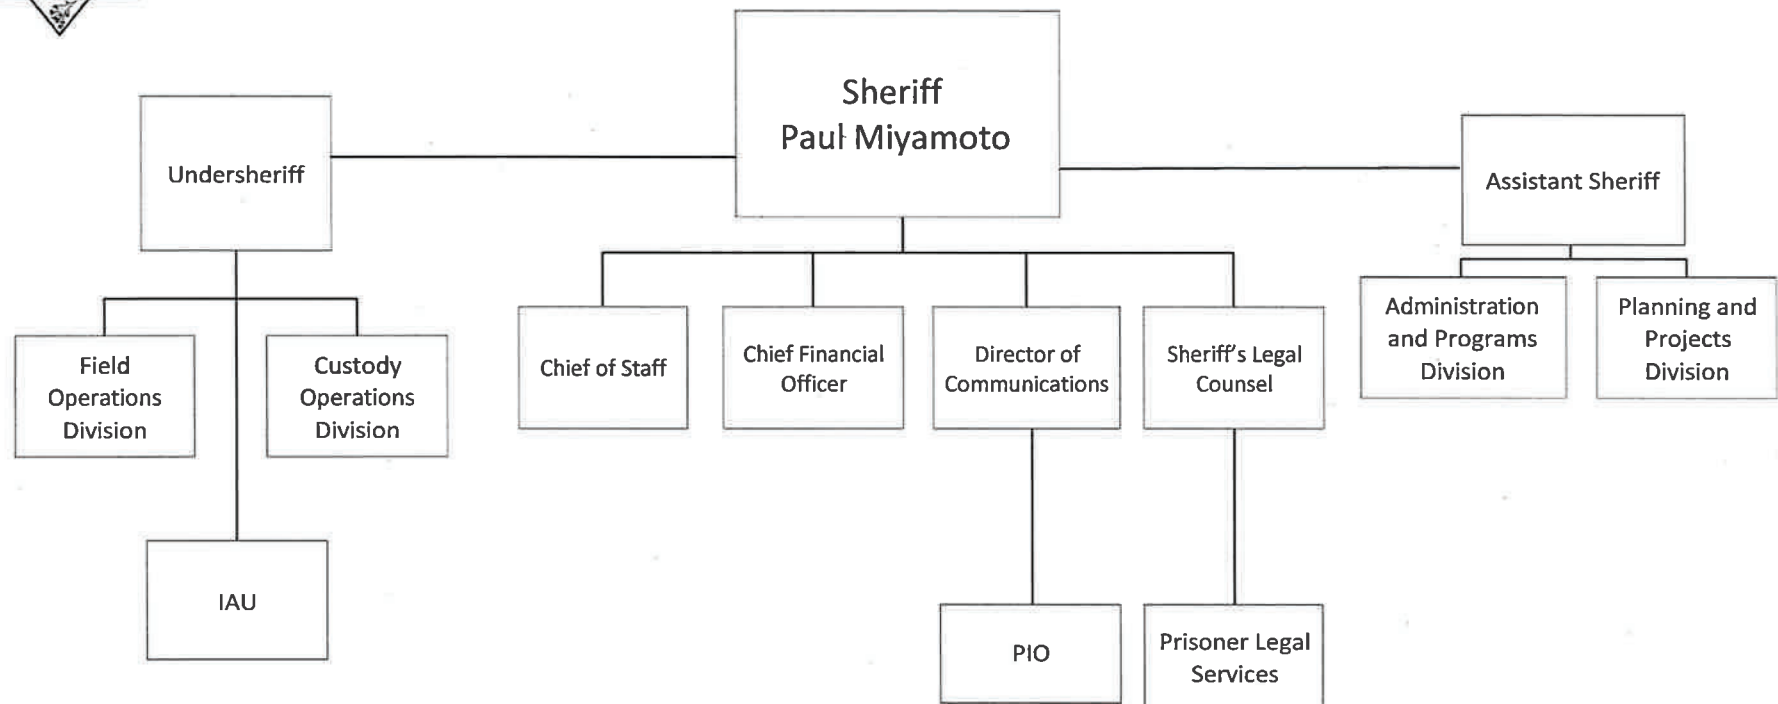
Sheriff
Paul Miyamoto

Undersheriff

Assistant Sheriff

Field Operations Division

Custody Operations Division

IAU

Chief of Staff

Chief Financial Officer

Director of Communications

PIO

Sheriff's Legal Counsel

Prisoner Legal Services

Administration and Programs Division

Planning and Projects Division